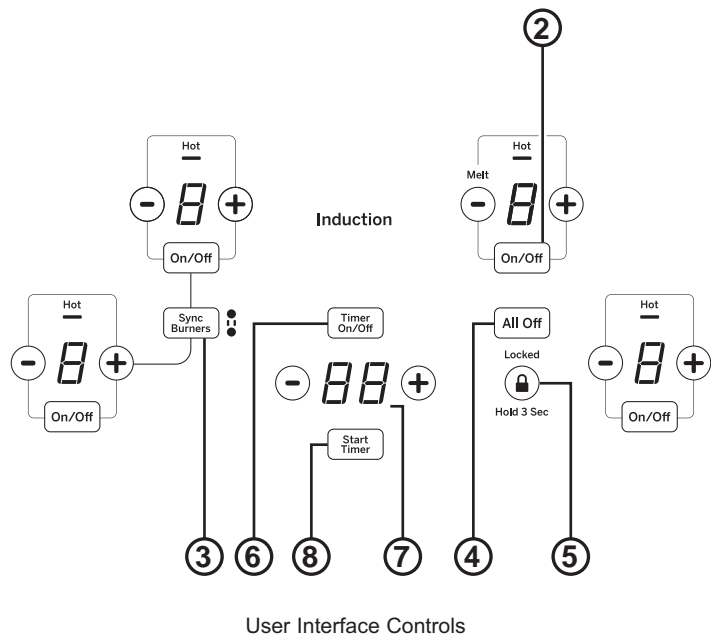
2

Hot
$-$ 8 $+$
On/Off

Induction

Melt
Hot
$-$ 8 $+$
On/Off

Hot
$-$ 8 $+$
On/Off

Sync Burners

Timer On/Off

$-$ 88 $+$

Start Timer

All Off

Locked

Hold 3 Sec

Hot
$-$ 8 $+$
On/Off

3 6 8 7 4 5

User Interface Controls